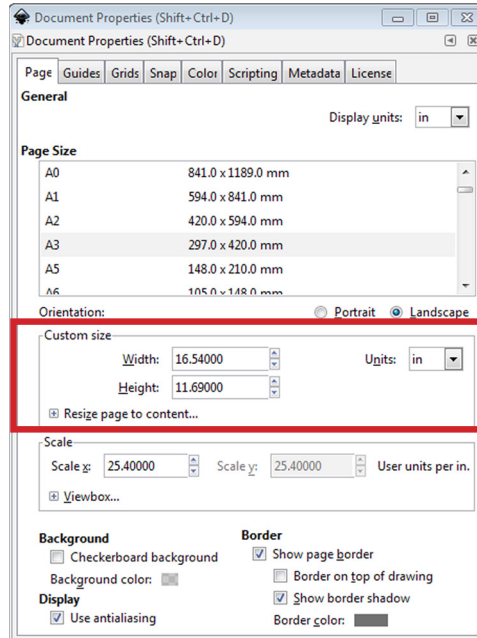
Document Properties (Shift+Ctrl+D)
Document Properties (Shift+Ctrl+D)

Page | Guides | Grids | Snap | Color | Scripting | Metadata | License

General
Display units: in

Page Size

| | |
|---|---|
| A0 | 841.0 x 1189.0 mm |
| A1 | 594.0 x 841.0 mm |
| A2 | 420.0 x 594.0 mm |
| A3 | 297.0 x 420.0 mm |
| A5 | 148.0 x 210.0 mm |
| A6 | 105.0 x 148.0 mm |

Orientation: Portrait Landscape

Custom size
Width: 16.54000
Units: in
Height: 11.69000
Resize page to content...

Scale
Scale x: 25.40000 Scale y: 25.40000 User units per in.
Viewbox...

Background
Checkerboard background
Background color:

Border
Show page border
Border on top of drawing
Show border shadow
Border color:

Display
Use antialiasing